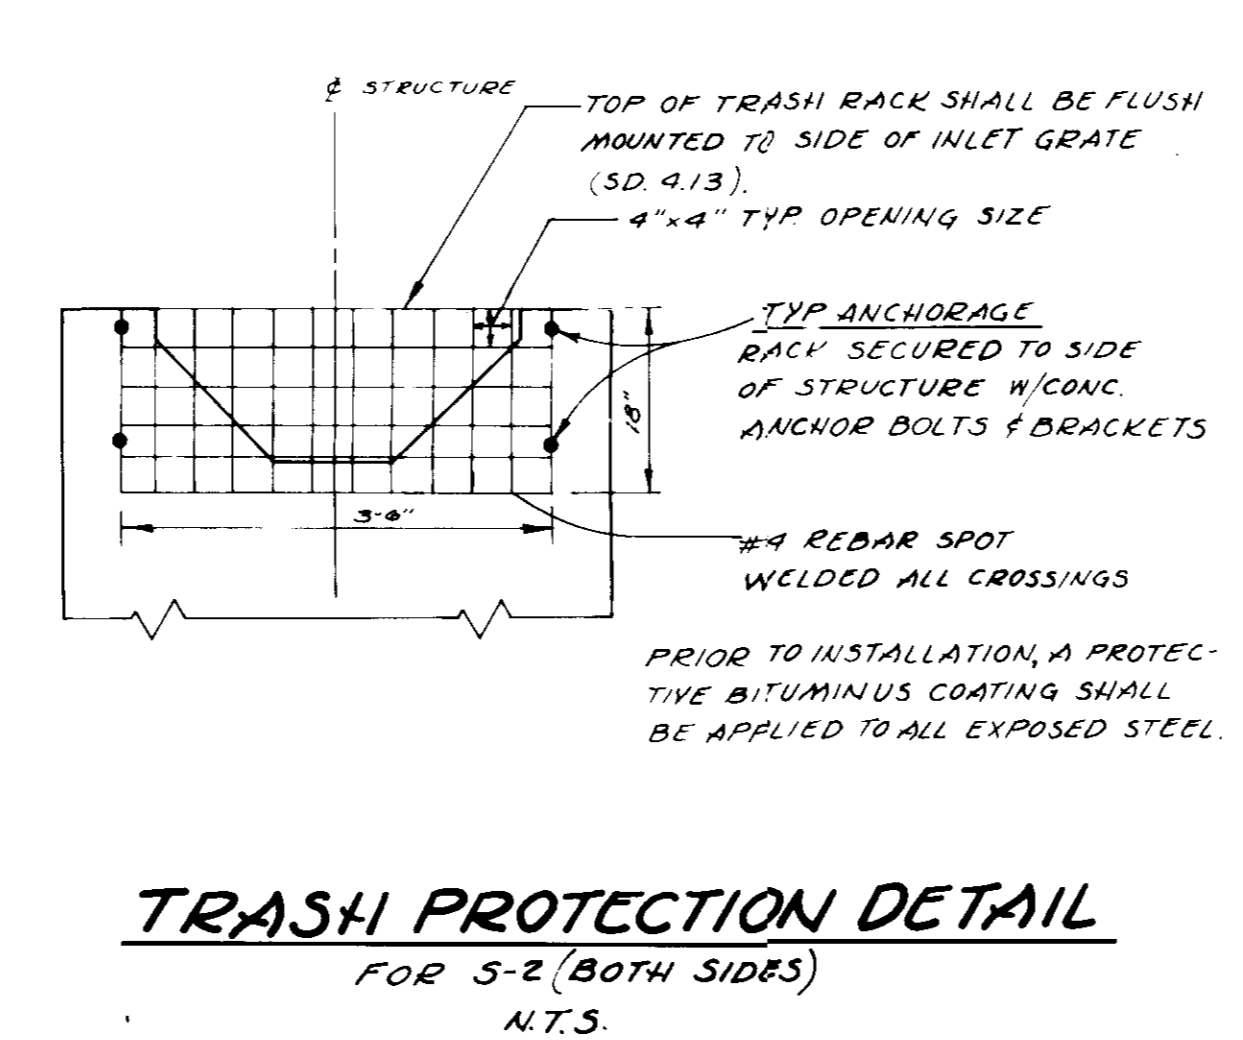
¢ STRUCTURE

TOP OF TRASH RACK SHALL BE FLUSH MOUNTED TO SIDE OF INLET GRATE (SD. 4.13).

4"x4" TYP. OPENING SIZE

TYP ANCHORAGE
RACK SECURED TO SIDE OF STRUCTURE W/CONC. ANCHOR BOLTS & BRACKETS

18"

3'-4"

#4 REBAR SPOT WELDED ALL CROSSINGS

PRIOR TO INSTALLATION, A PROTECTIVE BITUMINUS COATING SHALL BE APPLIED TO ALL EXPOSED STEEL.

TRASH PROTECTION DETAIL
FOR S-2 (BOTH SIDES)
N.T.S.